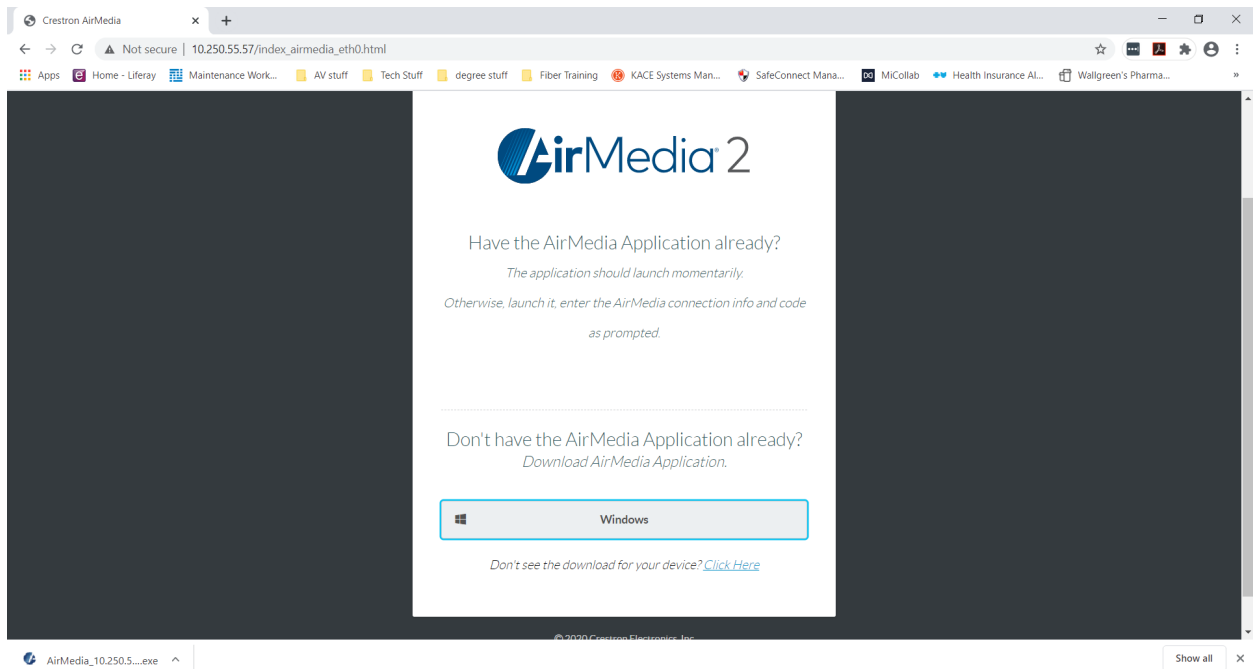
Crestron AirMedia

Not secure | 10.250.55.57/index_airmedia_eth0.html

Apps Home - Liferay Maintenance Work... AV stuff Tech Stuff degree stuff Fiber Training KACE Systems Man... SafeConnect Mana... MiCollab Health Insurance Al... Wallgreen's Pharma... »

AirMedia 2

Have the AirMedia Application already?

The application should launch momentarily.

Otherwise, launch it, enter the AirMedia connection info and code as prompted.

Don't have the AirMedia Application already?

Download AirMedia Application.

Windows

Don't see the download for your device? Click Here

© 2020 Crestron Electronics, Inc.

AirMedia_10.250.5....exe

Show all